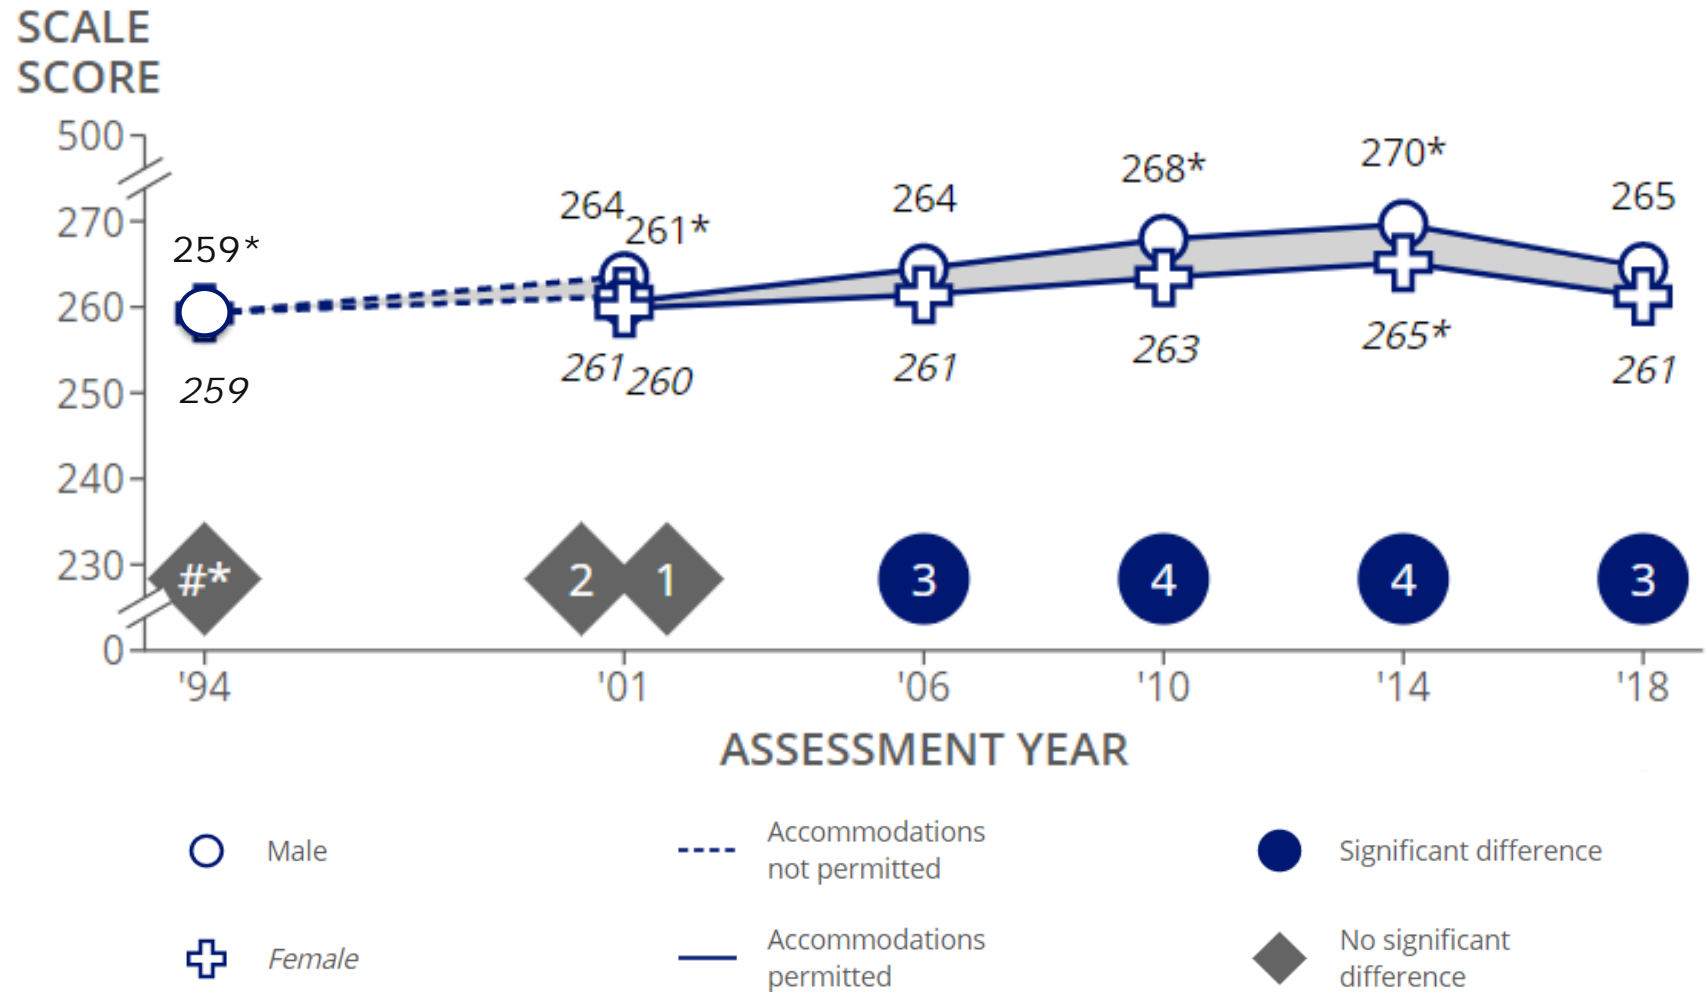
SCALE SCORE

500
270
260
250
240
230
0

259*
259
264
261*
261
260
264
261
268*
263
270*
265*
265
261

#*
2
1
3
4
4
3

'94
'01
'06
'10
'14
'18

ASSESSMENT YEAR

Male
Female
Accommodations not permitted
Accommodations permitted
Significant difference
No significant difference